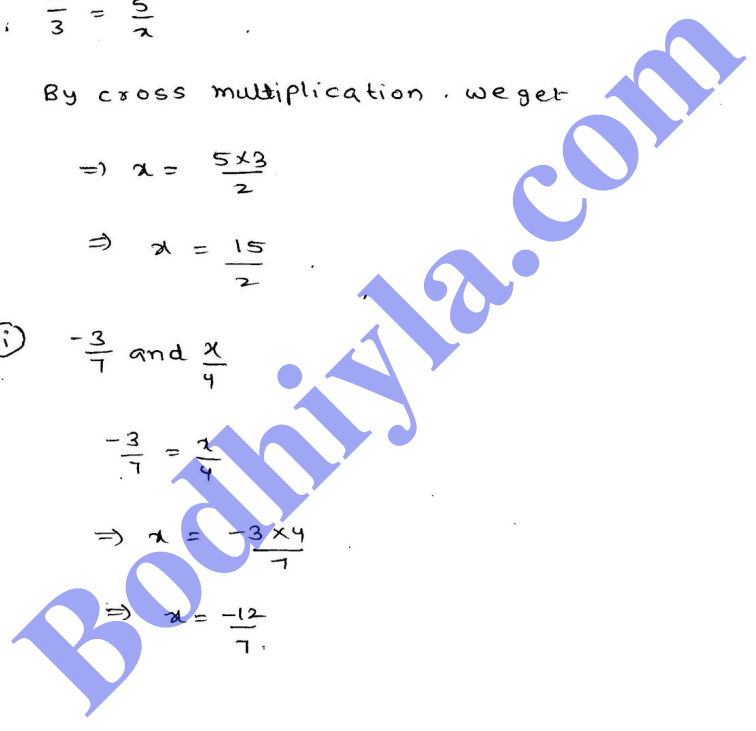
$\frac{\ }{3} = \frac{5}{x}$

By cross multiplication . we get

$\Rightarrow x = \frac{5 \times 3}{2}$

$\Rightarrow x = \frac{15}{2}$

(i) $\frac{-3}{7}$ and $\frac{x}{4}$

$\frac{-3}{7} = \frac{x}{4}$

$\Rightarrow x = \frac{-3 \times 4}{7}$

$\Rightarrow x = \frac{-12}{7}$

Bodhiyla.com